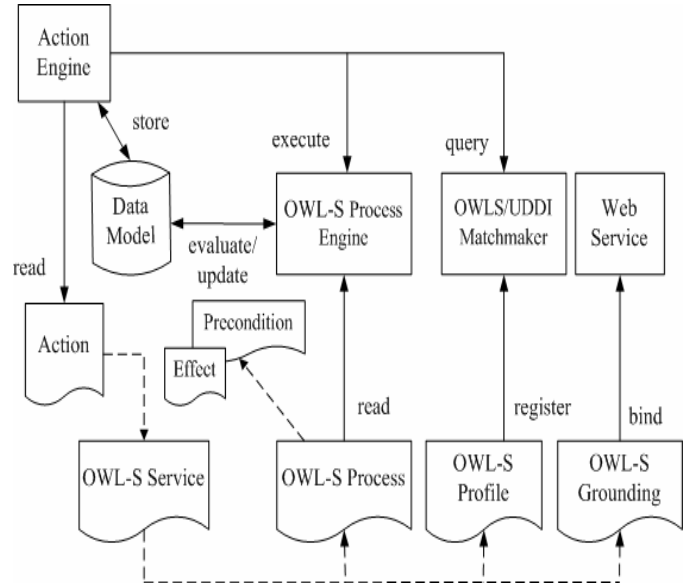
Action Engine

store

execute

query

Data Model

evaluate/ update

OWL-S Process Engine

OWLS/UDDI Matchmaker

Web Service

read

Action

Precondition

Effect

read

register

bind

OWL-S Service

OWL-S Process

OWL-S Profile

OWL-S Grounding